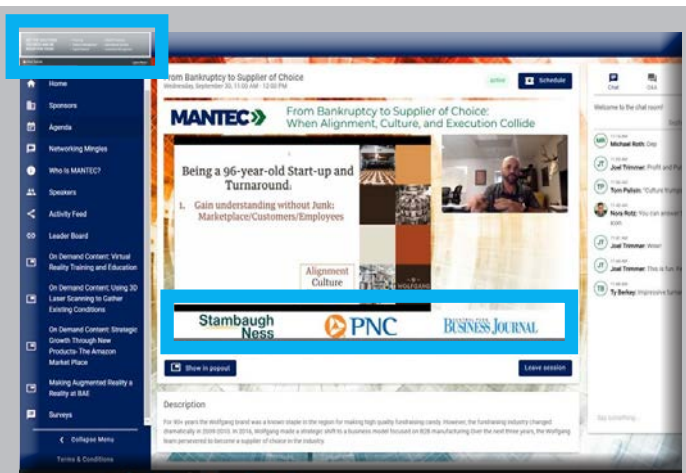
Home
Sponsors
Agenda
Networking Mingles
Who is MANTEC?
Speakers
Activity Feed
Leader Board
On Demand Content: Virtual Reality Training and Education
On Demand Content: Using 3D Laser Scanning to Gather Existing Conditions
On Demand Content: Strategic Growth Through New Products- The Amazon Market Place
Making Augmented Reality a Reality at BAE
Surveys
Collapse Menu
Terms & Conditions

From Bankruptcy to Supplier of Choice
Wednesday, September 30, 11:00 AM - 12:00 PM
active
Schedule

MANTEC
From Bankruptcy to Supplier of Choice: When Alignment, Culture, and Execution Collide

Being a 96-year-old Start-up and Turnaround:
1. Gain understanding without Junk: Marketplace/Customers/Employees

Alignment
Culture

Stambaugh Ness
PNC
BUSINESS JOURNAL

Show in popout
Leave session

Description
For 90+ years the Wolfgang brand was a known staple in the region for making high quality fundraising candy. However, the fundraising industry changed dramatically in 2009-2010. In 2016, Wolfgang made a strategic shift to a business model focused on B2B manufacturing Over the next three years, the Wolfgang team persevered to become a supplier of choice in the industry.

Chat
Q&A
Welcome to the chat room!
Michael Roth: Dep
Joel Trimmer: Profit and Pu
Tom Pelsin: "Culture trumps
Nora Rotz: You can answer
Joel Trimmer: Wow!
Joel Trimmer: This is fu
Ty Berkey: Impressive tur
Say Something...